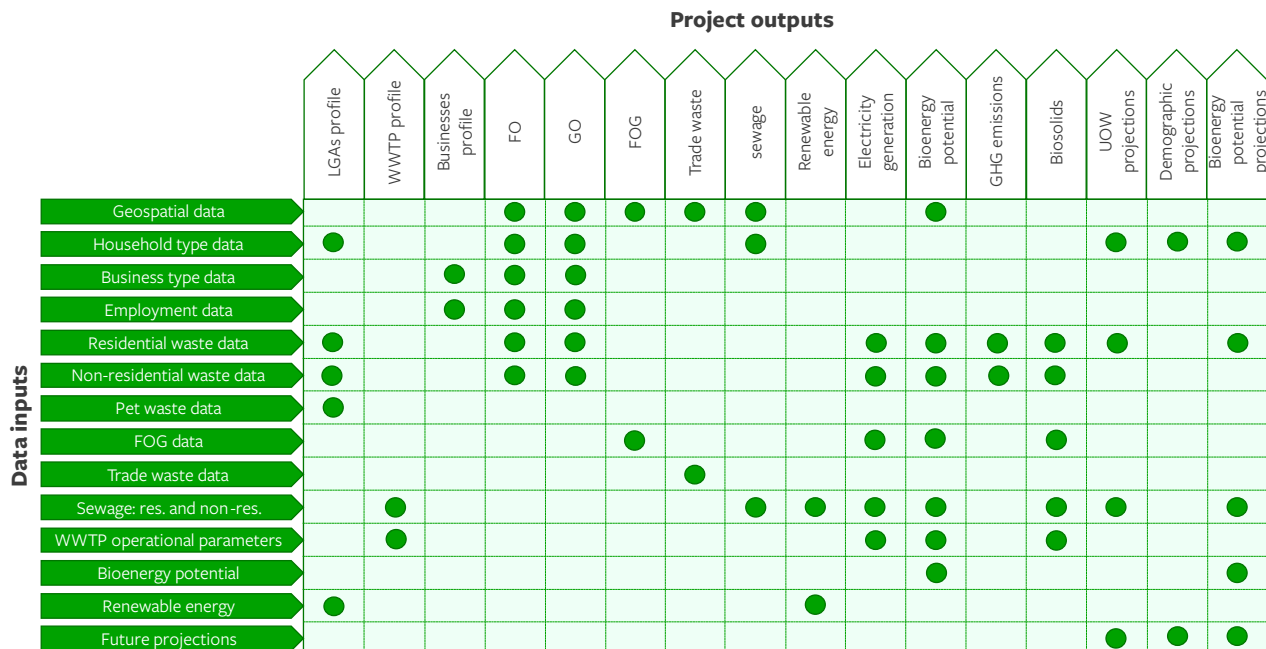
Project outputs

Data inputs

| | LGAs profile | WWTP profile | Businesses profile | FO | GO | FOG | Trade waste | sewage | Renewable energy | Electricity generation | Bioenergy potential | GHG emissions | Biosolids | UOW projections | Demographic projections | Bioenergy potential projections |
|---|---|---|---|---|---|---|---|---|---|---|---|---|---|---|---|---|
| Geospatial data | | | | ● | ● | ● | ● | ● | | | ● | | | | | |
| Household type data | ● | | | ● | ● | | | ● | | | | | | ● | ● | ● |
| Business type data | | | ● | ● | ● | | | | | | | | | | | |
| Employment data | | | ● | ● | ● | | | | | | | | | | | |
| Residential waste data | ● | | | ● | ● | | | | | ● | ● | ● | ● | ● | | ● |
| Non-residential waste data | ● | | | ● | ● | | | | | ● | ● | ● | ● | | | |
| Pet waste data | ● | | | | | | | | | | | | | | | |
| FOG data | | | | | | ● | | | | ● | ● | | ● | | | |
| Trade waste data | | | | | | | ● | | | | | | | | | |
| Sewage: res. and non-res. | | ● | | | | | | ● | ● | ● | ● | | ● | ● | | ● |
| WWTP operational parameters | | ● | | | | | | | | ● | ● | | ● | | | |
| Bioenergy potential | | | | | | | | | | | ● | | | | | ● |
| Renewable energy | ● | | | | | | | | ● | | | | | | | |
| Future projections | | | | | | | | | | | | | | ● | ● | ● |